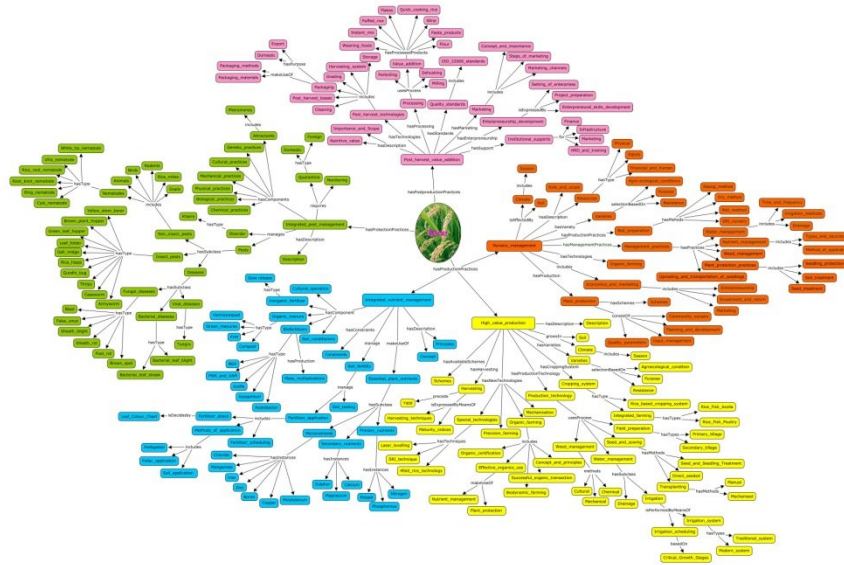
Rice

Post_harvest_value_addition
hasPostproductionPractices
hasProcessing
hasTechnologies
hasStandards
hasMarketing
hasEntrepreneurship
hasSupport
hasDescription
Importance_and_Scope
Nutritive_value
Post_harvest_technologies
Post_harvest_losses
Processing
Quality_standards
Marketing
Entrepreneurship_development
Institutional_supports
Packaging
Packaging_methods
Packaging_materials
Domestic
Export
Grading
Cleaning
Harvesting_system
Storage
Value_addition
Parboiling
Drying
Milling
Marketing
ISO_22000_standards
Flakes
Puffed_rice
Instant_rice
Quick_cooking_rice
Bran
Rice_products
Flour
Weaning_foods
Concept_and_Importance
Steps_of_marketing
Marketing_channels
Sources_of_finance
Setting_of_enterprises
Project_preparation
Entrepreneurial_skills_development
Finance
Infrastructure
Marketing
R&D_and_training

Integrated_pest_management
hasComponents
hasDescription
manages
requires
hasType
Rice_insect_pests
Insect_pests
Diseases
Weeds
Nematodes
Animals
Rodents
Birds
Snails
Rice_rodents
Phenomenons
Attractants
Genetic_practices
Cultural_practices
Mechanical_practices
Physical_practices
Biological_practices
Chemical_practices
Domestic
Foreign
Quarantine
Monitoring
Description
Killers
White_tip_nematode
Ufra_nematode
Rice_root_nematode
Root_knot_nematode
Stem_nematode
Cyst_nematode
Brown_plant_hopper
Green_leaf_hopper
Leaf_folder
Gall_midge
Rice_Hispa
Gundhi_bug
Thrips
Caseworm
Armyworm
Yellow_stem_borer
Fungal_diseases
Bacterial_diseases
Viral_diseases
Blast
False_smut
Sheath_blight
Sheath_rot
Foot_rot
Brown_spot
Bacterial_leaf_blight
Bacterial_leaf_streak
Tungro

Integrated_nutrient_management
hasComponent
hasConstraints
manages
makeUseOf
hasDescription
Green_manures
Inorganic_fertilizer
Organic_manures
Biofertilizers
Soil_conditioners
Cultural_operation
Compost
Vermicompost
FYM
Green_manure
Azolla
PGPR_and_RhB
Endophyte
Azotobacter
Plant_multiplication
Constraints
Soil_fertility
Essential_plant_nutrients
Principles
Concept
Fertilizer_application
Fertilizer_dose
Methods_of_application
Fertilizer_scheduling
Leaf_Colour_Chart
Broadcasting
Foliar_application
Soil_application
Soil_testing
Micronutrients
Secondary_nutrients
Primary_nutrients
Chlorine
Manganese
Iron
Zinc
Boron
Copper
Molybdenum
Sulphur
Magnesium
Calcium
Potassium
Nitrogen
Phosphorus

Weather_management
hasIdentify
hasType
hasManagementPractices
hasTechnologies
hasProduction
hasSchemes
includes
isAffectedBy
Abiotic
Biotic
Soil_and_water
Climate
Drought
Flood
Salinity
Physical
Chemical
Physico-chemical_combination
Biological_soil_management
Chemical_soil_management
Fertilizers
Amendments
Weed_management
Management_practices
Organic_farming
Plant_protection
Economics_and_marketing
Mass_production
Schemes
Sowing_methods
Crop_methods
Rice_varieties
Weed_management
Nutrient_management
Water_management
Weed_protection_practices
Upgrading_and_transportation_of_seedlings
Entrepreneurship
Investment_and_return
Marketing
Time_and_frequency
Irrigation_methods
Drainage
Dose_and_method
Method_of_application
Seedling_production
Seed_treatment
Seed_treatment

High_value_production
hasDescription
growsIn
hasVarieties
hasAvailableSchemes
hasHarvesting
hasNewTechnologies
hasProductionTechnology
hasCroppingSystem
Description
Soil
Climate
Varieties
Season
Agroecological_condition
Seasonal
Resistance
Location
Cleaning_and_development
Community_awareness
Quality_parameters
Input_management
Schemes
Harvesting
Yield
Harvesting_techniques
Maturity_indices
Spatial_technologies
Organic_farming
Precision_farming
Production_technology
Mechanization
Cropping_system
Rice_based_cropping_system
Integrated_farming
Rice_Fish_farming
Rice_Fish_Poultry
Field_preparation
Primary_tillage
Secondary_tillage
Seed_and_sowing
Seed_and_Seedling_Treatment
Direct_seeded
Transplanting
Manual
Mechanised
Weed_management
Water_management
Laser_levelling
SRI_technique
Wet_rice_technology
Organic_certification
Effective_organic_use
Concept_and_principles
Successful_organic_transaction
Biodynamic_farming
Nutrient_management
Plant_protection
Cultural
Mechanical
Chemical
Drainage
Irrigation
Irrigation_system
Irrigation_scheduling
Traditional_system
Modern_system
Critical_Growth_Stages